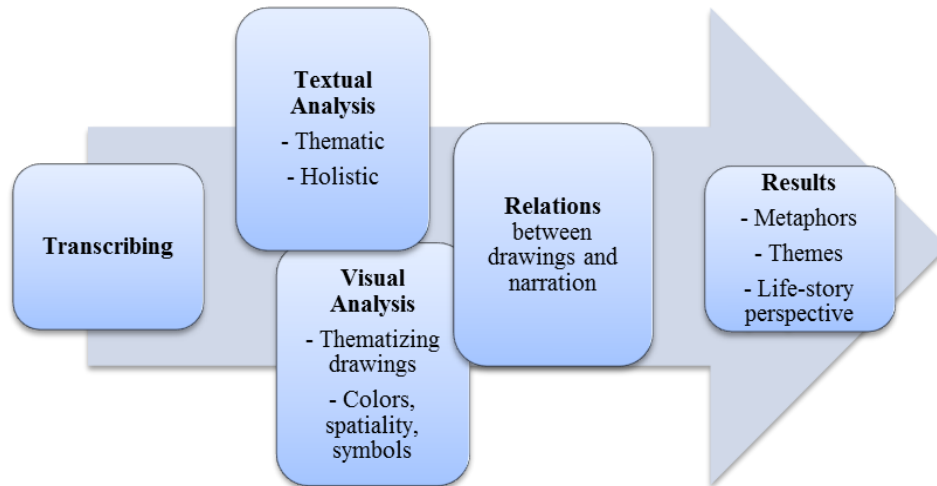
Transcribing

Textual Analysis
- Thematic
- Holistic

Visual Analysis
- Thematizing drawings
- Colors, spatiality, symbols

Relations between drawings and narration

Results
- Metaphors
- Themes
- Life-story perspective